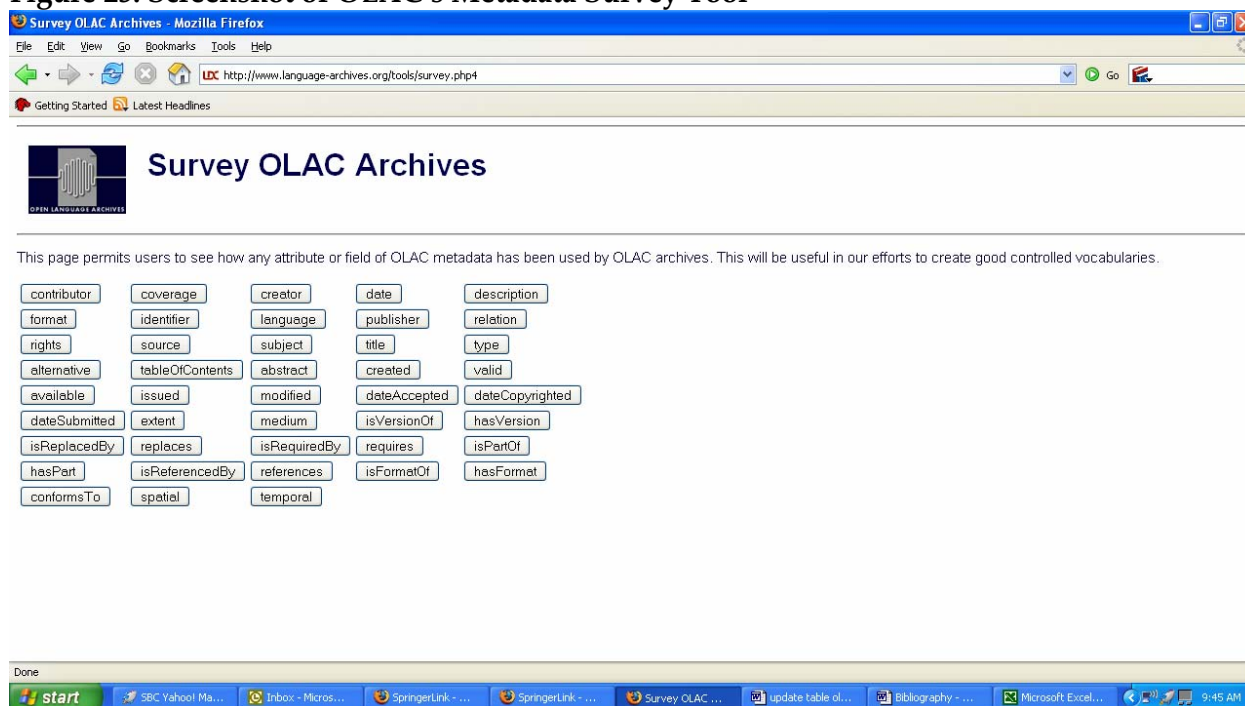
Figure 23: Screenshot of OLAC's Metadata Survey Tool

Survey OLAC Archives - Mozilla Firefox

File Edit View Go Bookmarks Tools Help

http://www.language-archives.org/tools/survey.php4

Go

Getting Started Latest Headlines

OPEN LANGUAGE ARCHIVES

Survey OLAC Archives

This page permits users to see how any attribute or field of OLAC metadata has been used by OLAC archives. This will be useful in our efforts to create good controlled vocabularies.

| | | | | | |
|---|---|---|---|---|---|
| contributor | coverage | creator | date | description | |
| format | identifier | language | publisher | relation | |
| rights | source | subject | title | type | |
| alternative | tableOfContents | abstract | created | valid | |
| available | issued | modified | dateAccepted | dateCopyrighted | |
| dateSubmitted | extent | medium | isVersionOf | hasVersion | |
| isReplacedBy | replaces | isRequiredBy | requires | isPartOf | |
| hasPart | isReferencedBy | references | isFormatOf | hasFormat | |
| conformsTo | spatial | temporal | | | |

Done

start | SBC Yahoo! Ma... | Inbox - Micros... | SpringerLink - ... | SpringerLink - ... | Survey OLAC ... | update table ol... | Bibliography - ... | Microsoft Excel... | 9:45 AM